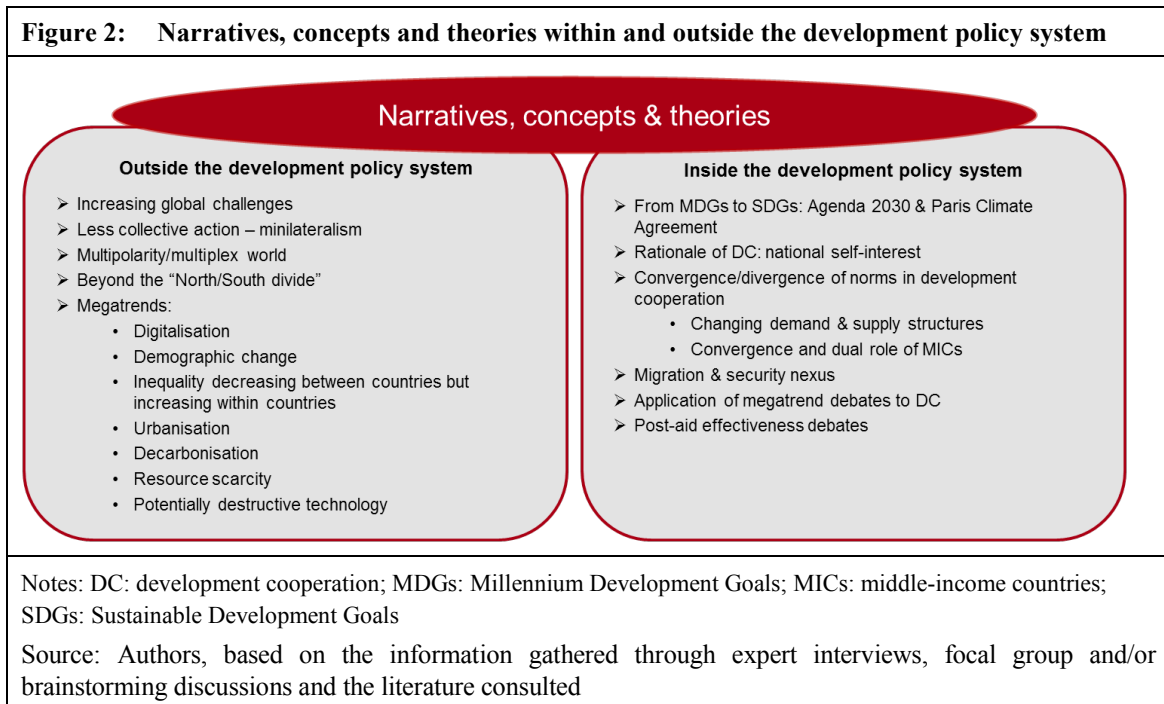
Figure 2: Narratives, concepts and theories within and outside the development policy system

Narratives, concepts & theories

Outside the development policy system

➢ Increasing global challenges
➢ Less collective action – minilateralism
➢ Multipolarity/multiplex world
➢ Beyond the "North/South divide"
➢ Megatrends:
• Digitalisation
• Demographic change
• Inequality decreasing between countries but increasing within countries
• Urbanisation
• Decarbonisation
• Resource scarcity
• Potentially destructive technology

Inside the development policy system

➢ From MDGs to SDGs: Agenda 2030 & Paris Climate Agreement
➢ Rationale of DC: national self-interest
➢ Convergence/divergence of norms in development cooperation
• Changing demand & supply structures
• Convergence and dual role of MICs
➢ Migration & security nexus
➢ Application of megatrend debates to DC
➢ Post-aid effectiveness debates

Notes: DC: development cooperation; MDGs: Millennium Development Goals; MICs: middle-income countries; SDGs: Sustainable Development Goals

Source: Authors, based on the information gathered through expert interviews, focal group and/or brainstorming discussions and the literature consulted